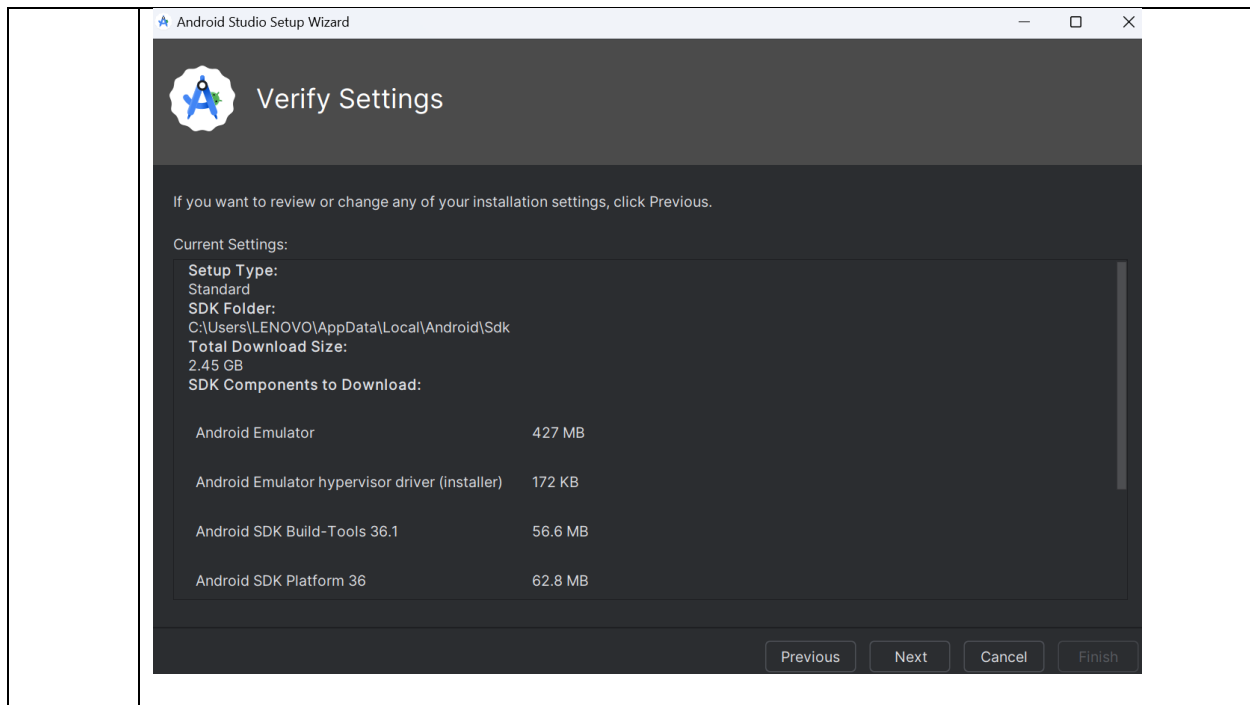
Android Studio Setup Wizard

Verify Settings

If you want to review or change any of your installation settings, click Previous.

Current Settings:

**Setup Type:**
Standard
**SDK Folder:**
C:\Users\LENOVO\AppData\Local\Android\Sdk
**Total Download Size:**
2.45 GB
**SDK Components to Download:**

| | |
|---|---|
| Android Emulator | 427 MB |
| Android Emulator hypervisor driver (installer) | 172 KB |
| Android SDK Build-Tools 36.1 | 56.6 MB |
| Android SDK Platform 36 | 62.8 MB |

Previous Next Cancel Finish